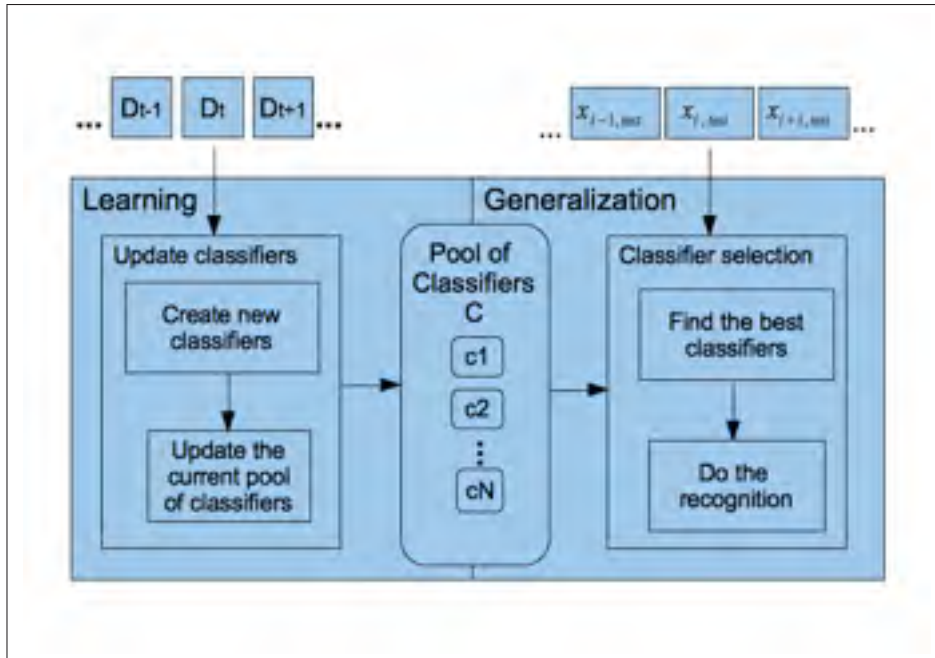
... $D_{t-1}$ $D_t$ $D_{t+1}$ ...

... $x_{i-1,test}$ $x_{i,test}$ $x_{i+1,test}$ ...

Learning

Generalization

Update classifiers

Create new classifiers

Update the current pool of classifiers

Pool of Classifiers C

c1

c2

⋮

cN

Classifier selection

Find the best classifiers

Do the recognition